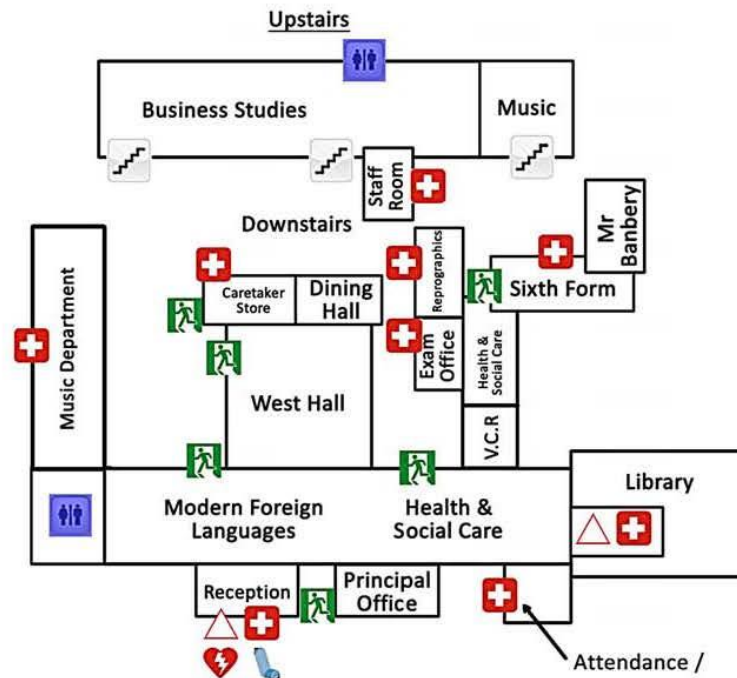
Upstairs

Business Studies

Music

Staff Room

Downstairs

Mr Banbery

Music Department

Caretaker Store

Dining Hall

Reprographics

Sixth Form

Exam Office

Health & Social Care

West Hall

V.C.R

Library

Modern Foreign Languages

Health & Social Care

Reception

Principal Office

Attendance /